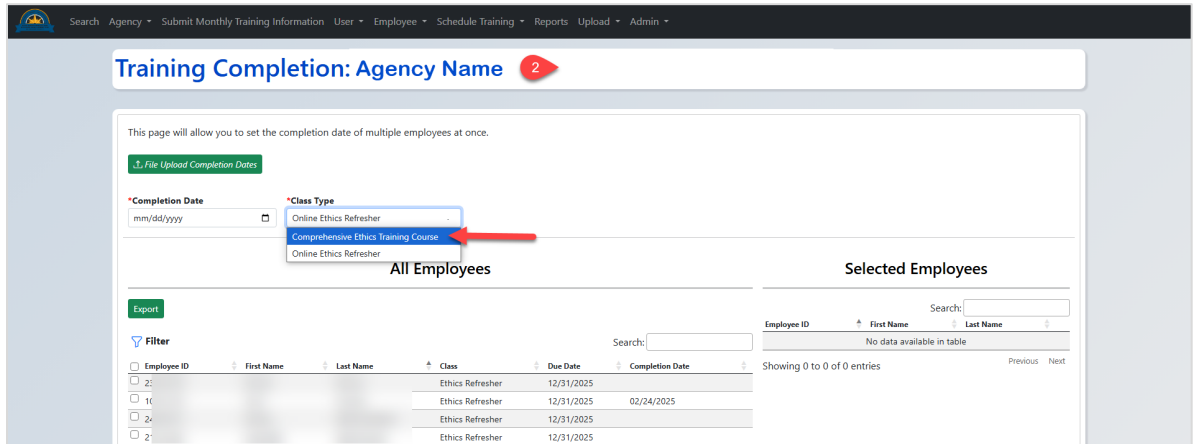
Search Agency ▾ Submit Monthly Training Information User ▾ Employee ▾ Schedule Training ▾ Reports Upload ▾ Admin ▾

Training Completion: Agency Name

2

This page will allow you to set the completion date of multiple employees at once.

File Upload Completion Dates

*Completion Date
mm/dd/yyyy

*Class Type
Online Ethics Refresher
Comprehensive Ethics Training Course
Online Ethics Refresher

All Employees

Export

Filter

Search:

| | Employee ID | First Name | Last Name | Class | Due Date | Completion Date |
|---|---|---|---|---|---|---|
| | 2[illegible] | | | Ethics Refresher | 12/31/2025 | |
| | 1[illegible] | | | Ethics Refresher | 12/31/2025 | 02/24/2025 |
| | 2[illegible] | | | Ethics Refresher | 12/31/2025 | |
| | 2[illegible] | | | Ethics Refresher | 12/31/2025 | |

Selected Employees

Search:

| Employee ID | First Name | Last Name |
|---|---|---|
| No data available in table | | |

Showing 0 to 0 of 0 entries

Previous Next